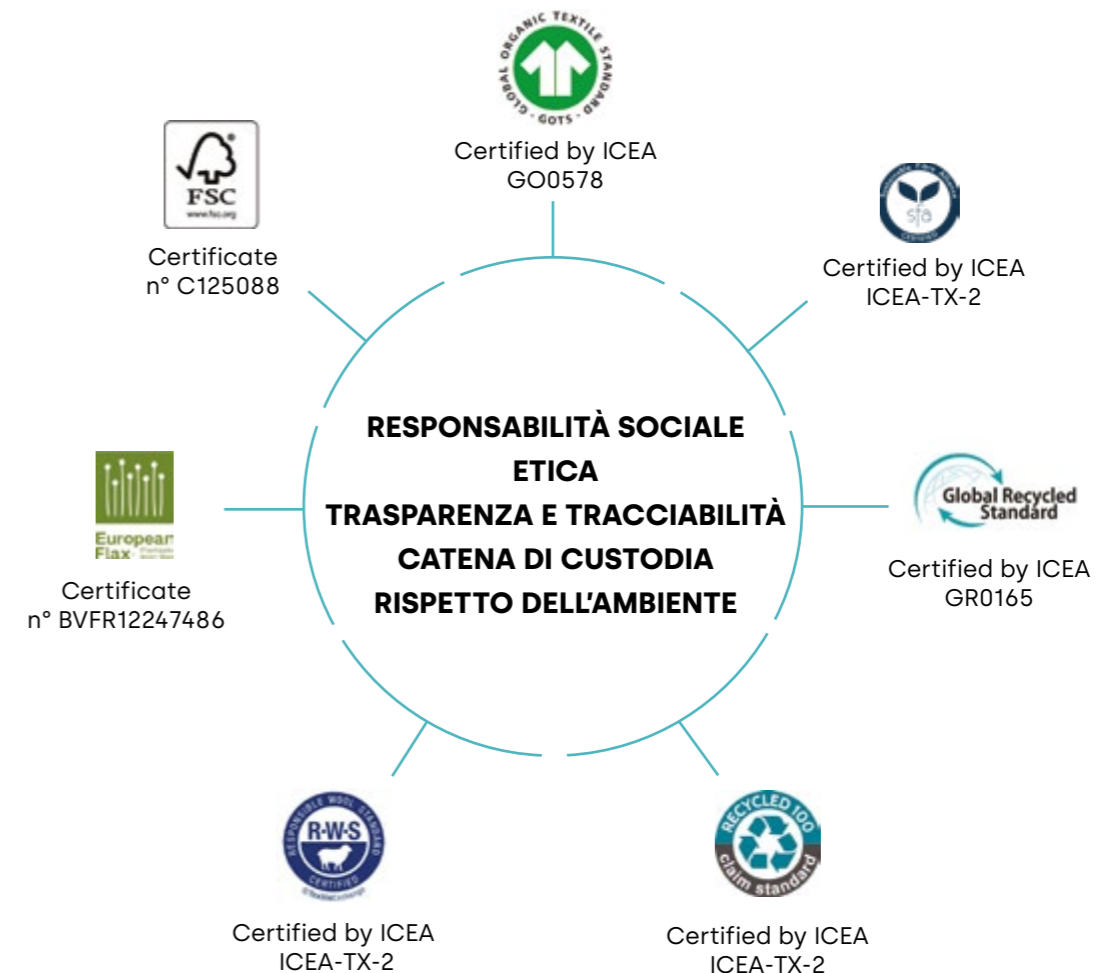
GLOBAL ORGANIC TEXTILE STANDARD
GOTS
Certified by ICEA
GO0578

FSC
www.fsc.org
Certificate
n° C125088

sfa
Certified by ICEA
ICEA-TX-2

RESPONSABILITÀ SOCIALE
ETICA
TRASPARENZA E TRACCIABILITÀ
CATENA DI CUSTODIA
RISPETTO DELL'AMBIENTE

European Flax
Certificate
n° BVFR12247486

Global Recycled Standard
Certified by ICEA
GR0165

RESPONSIBLE WOOL STANDARD
R·W·S
CERTIFIED
Certified by ICEA
ICEA-TX-2

RECYCLED 100
claim standard
Certified by ICEA
ICEA-TX-2